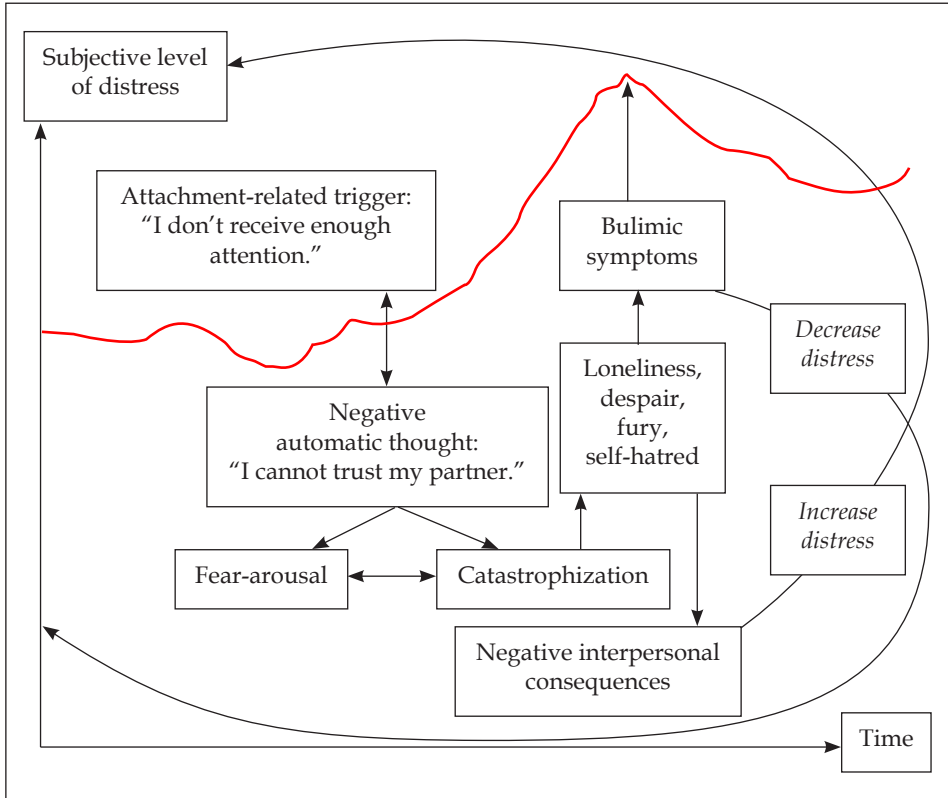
Subjective level of distress

Attachment-related trigger: "I don't receive enough attention."

Bulimic symptoms

Decrease distress

Negative automatic thought: "I cannot trust my partner."

Loneliness, despair, fury, self-hatred

Increase distress

Fear-arousal

Catastrophization

Negative interpersonal consequences

Time